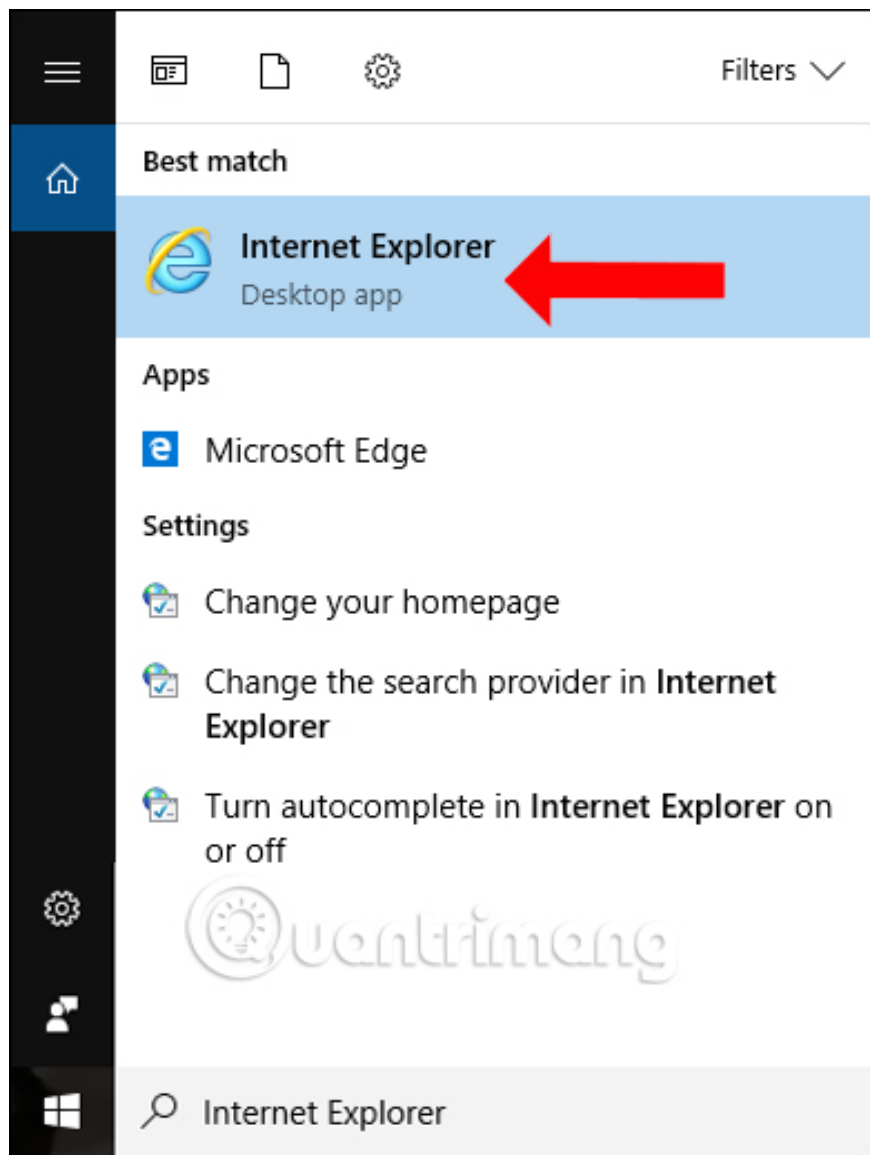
Filters

Best match

Internet Explorer
Desktop app

Apps

Microsoft Edge

Settings

Change your homepage

Change the search provider in Internet Explorer

Turn autocomplete in Internet Explorer on or off

Quantrimang

Internet Explorer